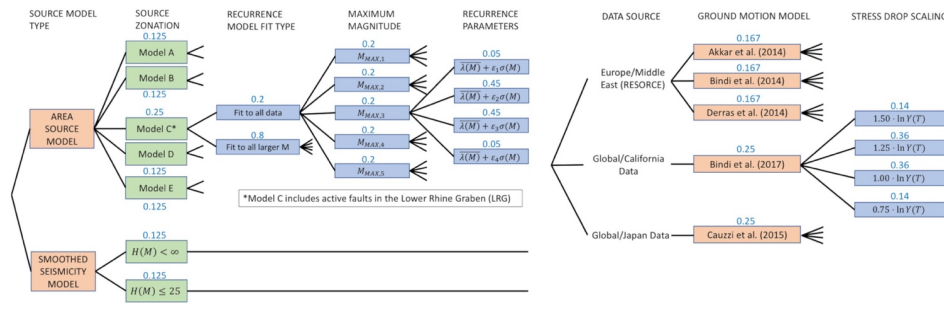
SOURCE MODEL TYPE

SOURCE ZONATION

RECURRENCE MODEL FIT TYPE

MAXIMUM MAGNITUDE

RECURRENCE PARAMETERS

DATA SOURCE

GROUND MOTION MODEL

STRESS DROP SCALING

0.125
Model A
Model B
0.125
0.25
Model C*
Model D
0.125
Model E
0.125

AREA SOURCE MODEL

0.2
Fit to all data
0.8
Fit to all larger M

0.2
$M_{MAX,1}$
0.2
$M_{MAX,2}$
0.2
$M_{MAX,3}$
0.2
$M_{MAX,4}$
0.2
$M_{MAX,5}$

0.05
$\overline{\lambda(M)} + \varepsilon_1 \sigma(M)$
0.45
$\overline{\lambda(M)} + \varepsilon_2 \sigma(M)$
0.45
$\overline{\lambda(M)} + \varepsilon_3 \sigma(M)$
0.05
$\overline{\lambda(M)} + \varepsilon_4 \sigma(M)$

*Model C includes active faults in the Lower Rhine Graben (LRG)

SMOOTHED SEISMICITY MODEL

0.125
$H(M) < \infty$
0.125
$H(M) \leq 25$

Europe/Middle East (RESORCE)

0.167
Akkar et al. (2014)
0.167
Bindi et al. (2014)
0.167
Derras et al. (2014)

Global/California Data

0.25
Bindi et al. (2017)

0.14
$1.50 \cdot \ln Y(T)$
0.36
$1.25 \cdot \ln Y(T)$
0.36
$1.00 \cdot \ln Y(T)$
0.14
$0.75 \cdot \ln Y(T)$

Global/Japan Data

0.25
Cauzzi et al. (2015)